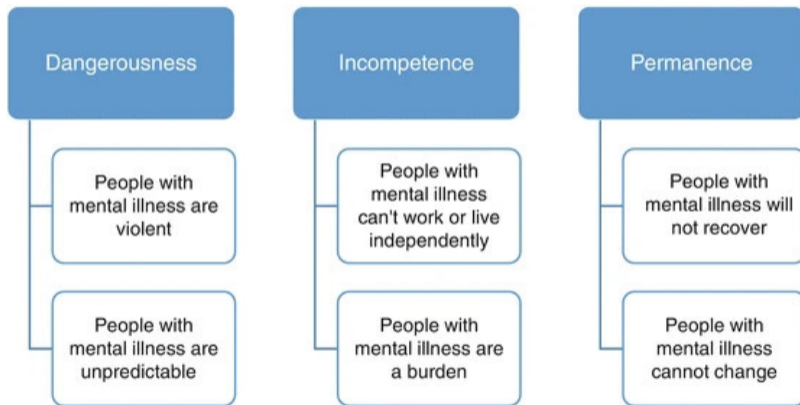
Dangerousness

People with mental illness are violent

People with mental illness are unpredictable

Incompetence

People with mental illness can't work or live independently

People with mental illness are a burden

Permanence

People with mental illness will not recover

People with mental illness cannot change